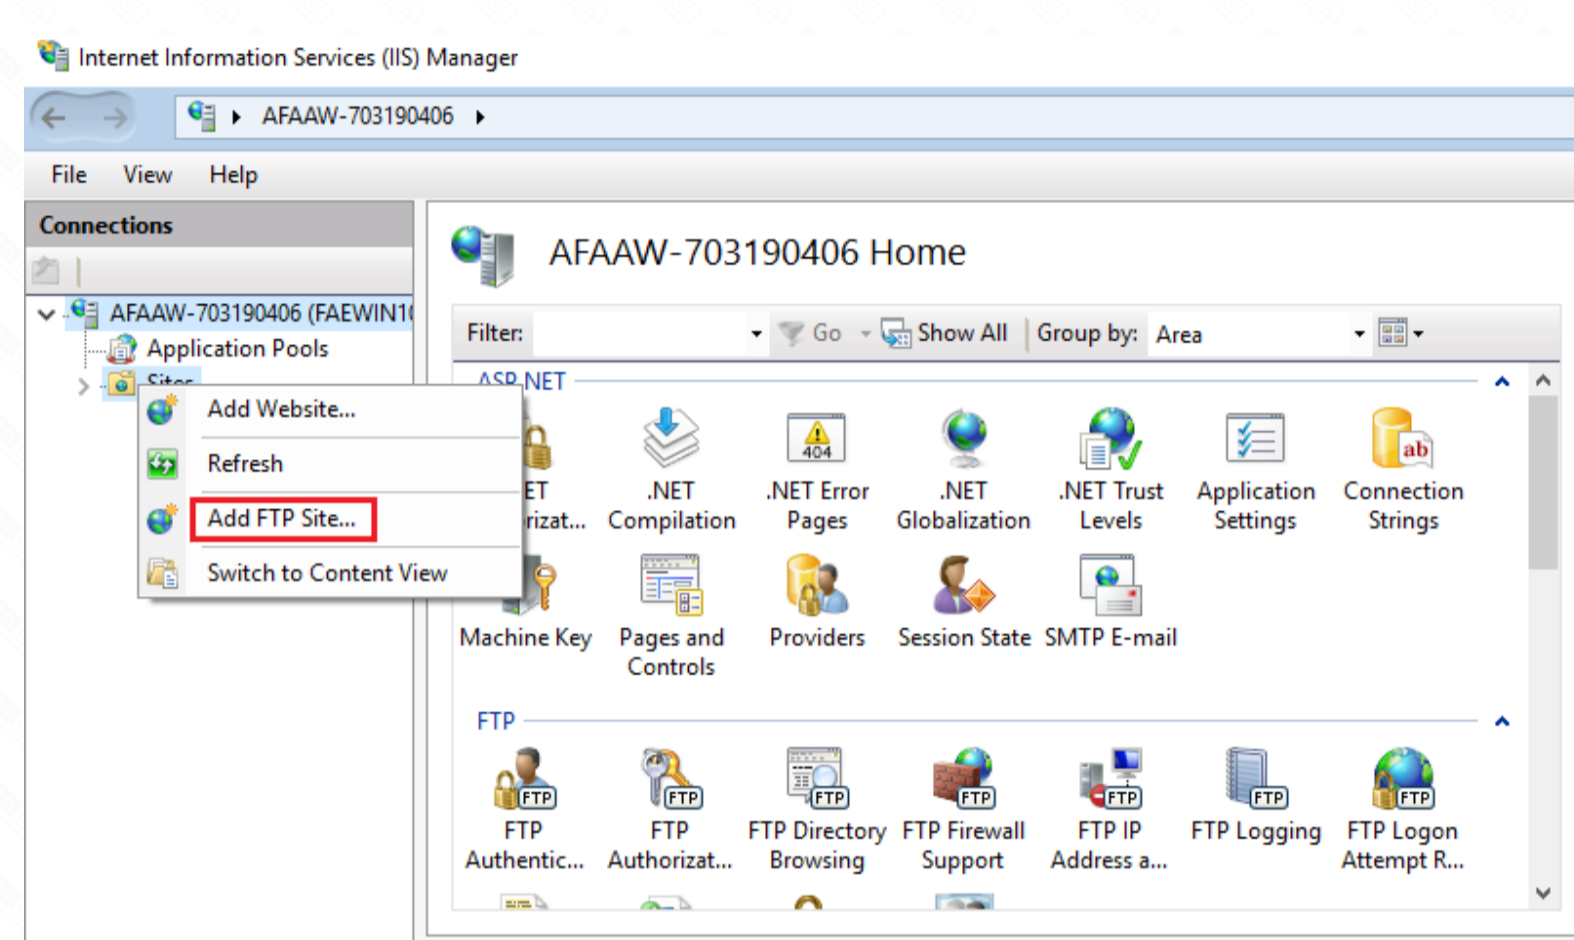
Internet Information Services (IIS) Manager

AFAAW-703190406

File View Help

Connections

AFAAW-703190406 (FAEWIN1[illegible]
Application Pools
Sites

Add Website...
Refresh
Add FTP Site...
Switch to Content View

AFAAW-703190406 Home

Filter: Go Show All Group by: Area

ASP.NET

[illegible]ET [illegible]rizat... .NET Compilation .NET Error Pages .NET Globalization .NET Trust Levels Application Settings Connection Strings

Machine Key Pages and Controls Providers Session State SMTP E-mail

FTP

FTP Authentic... FTP Authorizat... FTP Directory Browsing FTP Firewall Support FTP IP Address a... FTP Logging FTP Logon Attempt R...